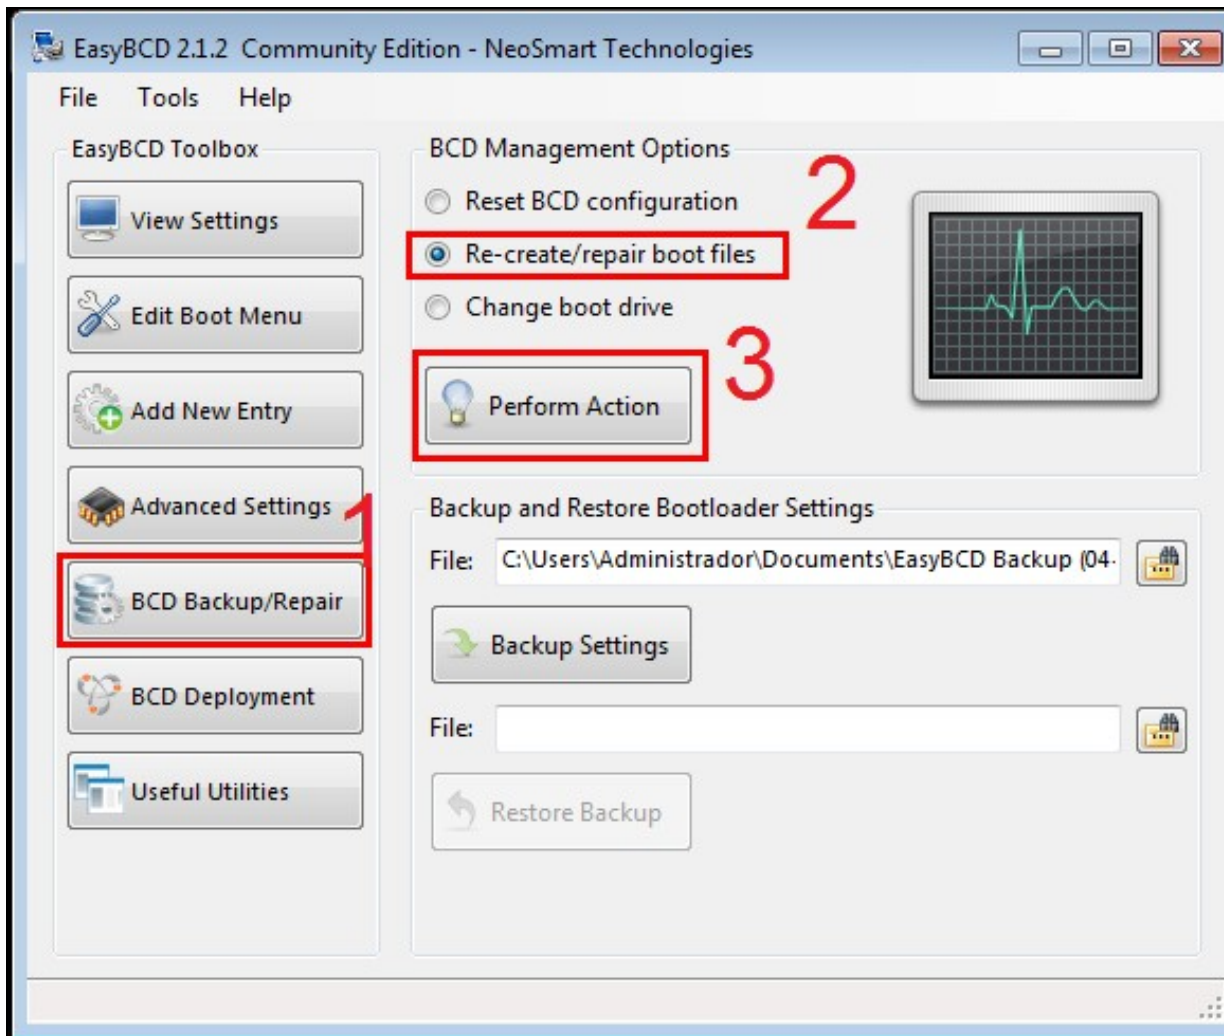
EasyBCD 2.1.2 Community Edition - NeoSmart Technologies

File Tools Help

EasyBCD Toolbox

View Settings

Edit Boot Menu

Add New Entry

Advanced Settings

BCD Backup/Repair

BCD Deployment

Useful Utilities

BCD Management Options

Reset BCD configuration

Re-create/repair boot files

Change boot drive

2

3

Perform Action

1

Backup and Restore Bootloader Settings

File: C:\Users\Administrador\Documents\EasyBCD Backup (04-

Backup Settings

File:

Restore Backup